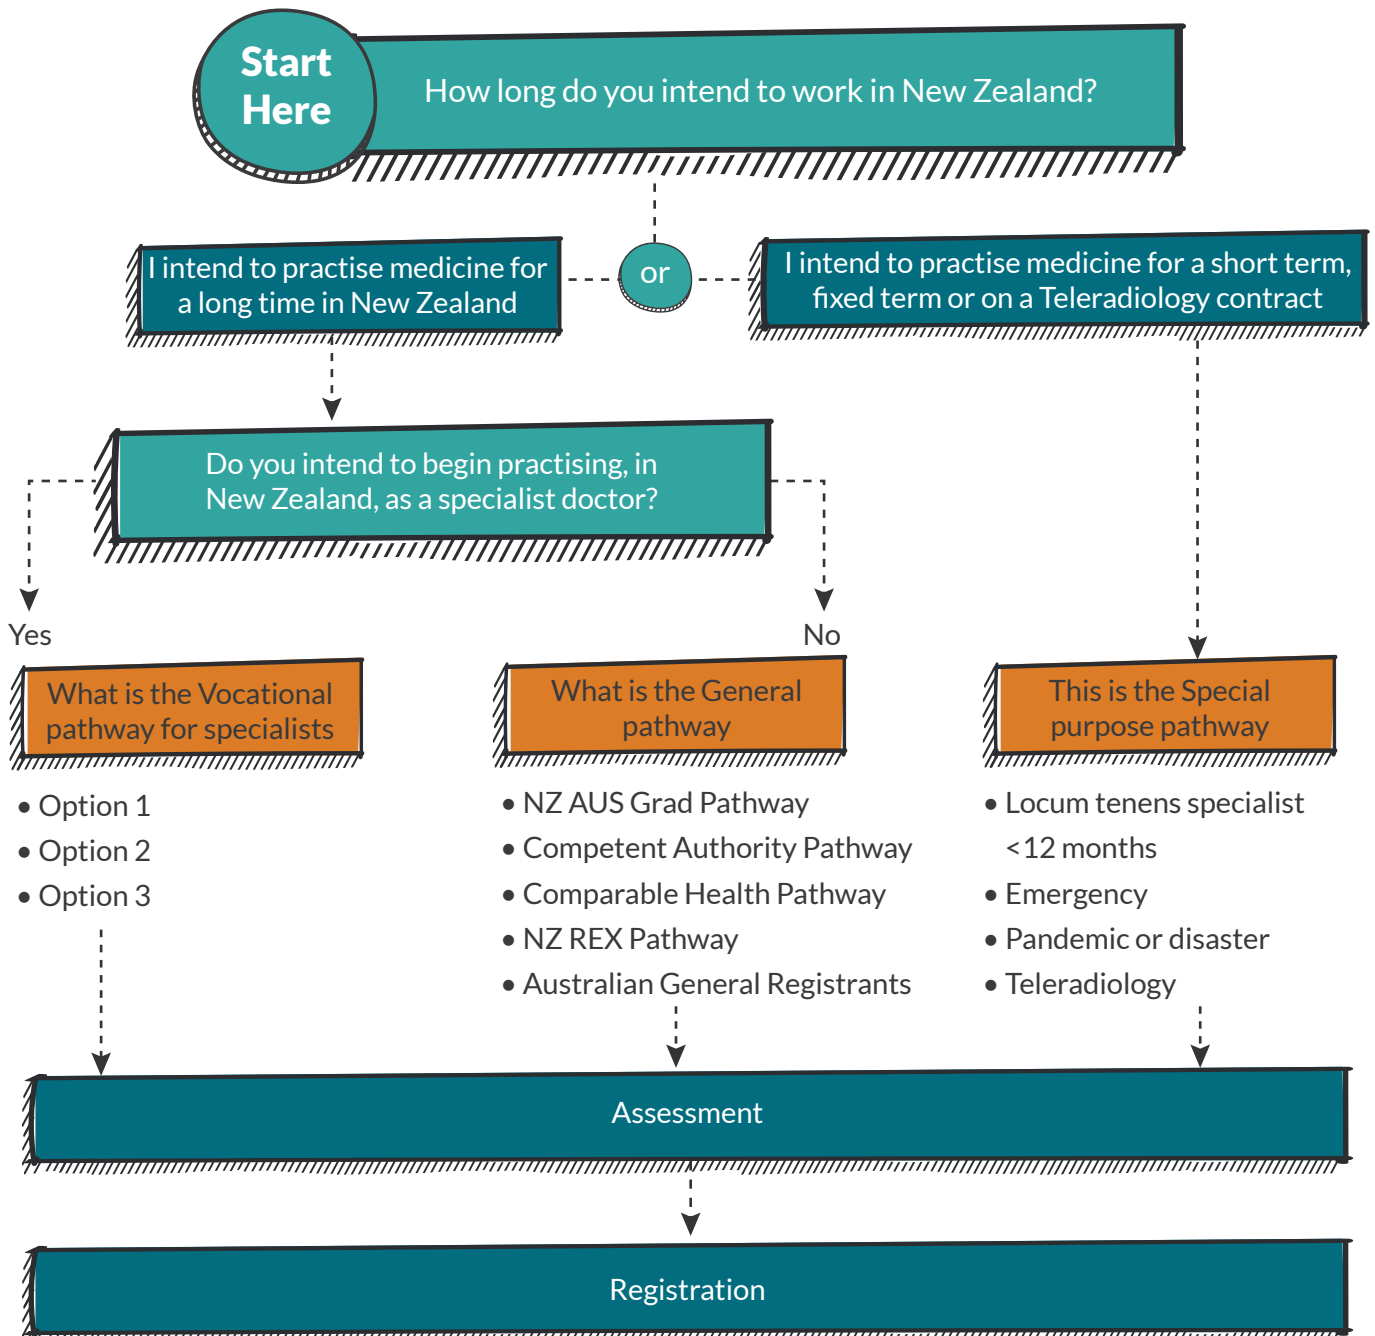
Start Here

How long do you intend to work in New Zealand?

I intend to practise medicine for a long time in New Zealand

or

I intend to practise medicine for a short term, fixed term or on a Teleradiology contract

Do you intend to begin practising, in New Zealand, as a specialist doctor?

Yes

No

What is the Vocational pathway for specialists

• Option 1
• Option 2
• Option 3

What is the General pathway

• NZ AUS Grad Pathway
• Competent Authority Pathway
• Comparable Health Pathway
• NZ REX Pathway
• Australian General Registrants

This is the Special purpose pathway

• Locum tenens specialist <12 months
• Emergency
• Pandemic or disaster
• Teleradiology

Assessment

Registration